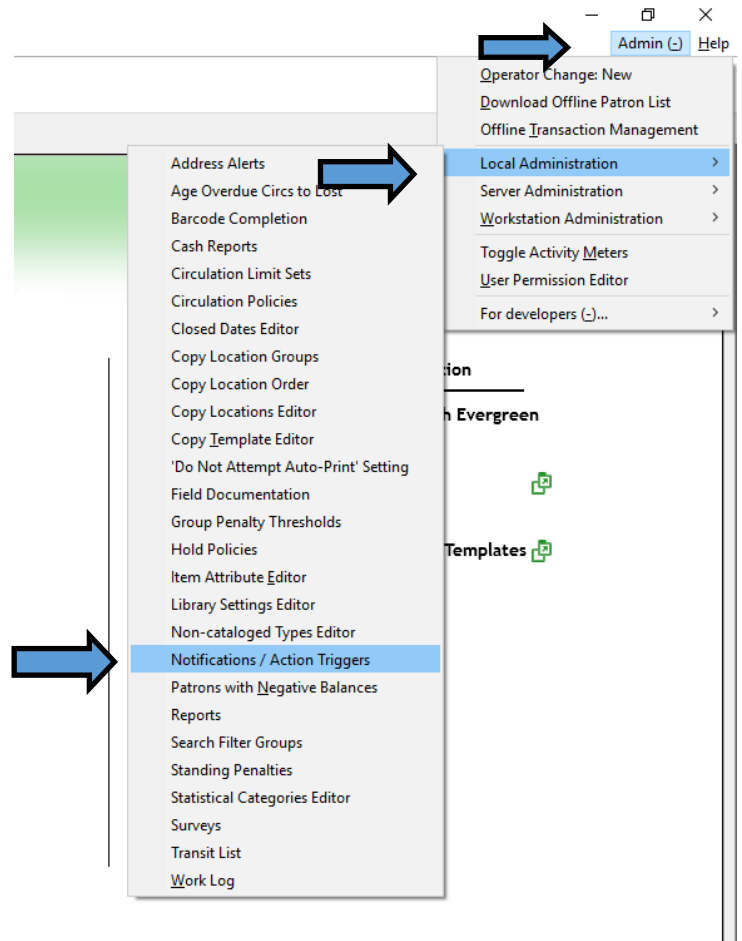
Admin (-) Help

Operator Change: New
Download Offline Patron List
Offline Transaction Management
Local Administration >
Server Administration >
Workstation Administration >
Toggle Activity Meters
User Permission Editor
For developers (-)... >

Address Alerts
Age Overdue Circs to Lost
Barcode Completion
Cash Reports
Circulation Limit Sets
Circulation Policies
Closed Dates Editor
Copy Location Groups
Copy Location Order
Copy Locations Editor
Copy Template Editor
'Do Not Attempt Auto-Print' Setting
Field Documentation
Group Penalty Thresholds
Hold Policies
Item Attribute Editor
Library Settings Editor
Non-cataloged Types Editor
Notifications / Action Triggers
Patrons with Negative Balances
Reports
Search Filter Groups
Standing Penalties
Statistical Categories Editor
Surveys
Transit List
Work Log

tion
h Evergreen
Templates